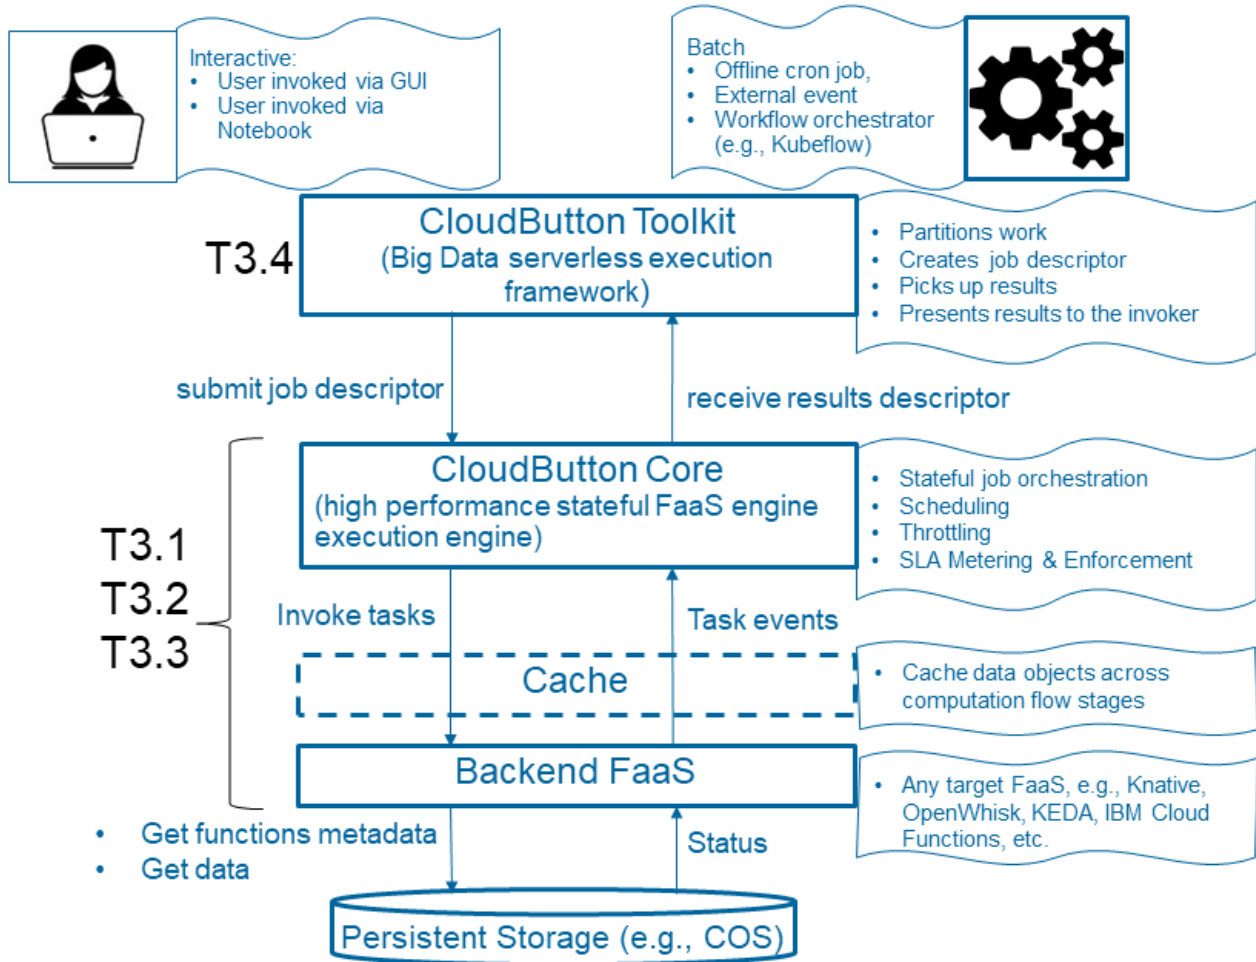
Interactive:
• User invoked via GUI
• User invoked via Notebook

Batch
• Offline cron job,
• External event
• Workflow orchestrator (e.g., Kubeflow)

T3.4

CloudButton Toolkit
(Big Data serverless execution framework)

• Partitions work
• Creates job descriptor
• Picks up results
• Presents results to the invoker

submit job descriptor

receive results descriptor

CloudButton Core
(high performance stateful FaaS engine execution engine)

• Stateful job orchestration
• Scheduling
• Throttling
• SLA Metering & Enforcement

T3.1
T3.2
T3.3

Invoke tasks

Task events

Cache

• Cache data objects across computation flow stages

Backend FaaS

• Any target FaaS, e.g., Knative, OpenWhisk, KEDA, IBM Cloud Functions, etc.

• Get functions metadata
• Get data

Status

Persistent Storage (e.g., COS)